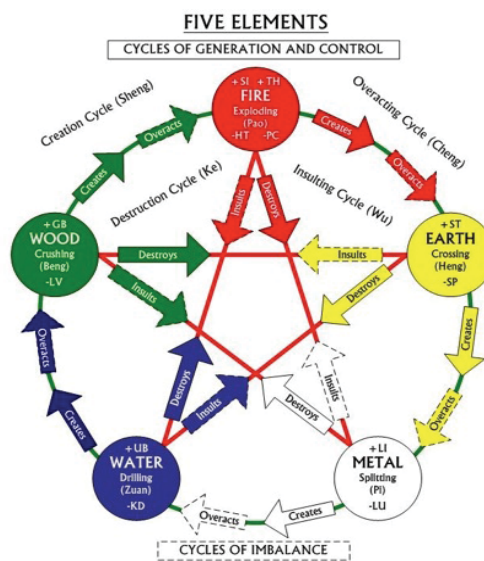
FIVE ELEMENTS

CYCLES OF GENERATION AND CONTROL

Creation Cycle (Sheng)

Overacting Cycle (Cheng)

+SI +TH
FIRE
Exploding (Pao)
-HT -PC

Creates
Overacts
Creates
Overacts

Destruction Cycle (Ke)

Insulting Cycle (Wu)

Insults
Destroys

+GB
WOOD
Crushing (Beng)
-LV

Destroys
Insults

+ST
EARTH
Crossing (Heng)
-SP

Insults
Destroys

Overacts
Creates

Creates
Overacts

Destroys
Insults

Insults
Destroys

+UB
WATER
Drilling (Zuan)
-KD

+LI
METAL
Splitting (Pi)
-LU

Overacts
Creates

CYCLES OF IMBALANCE